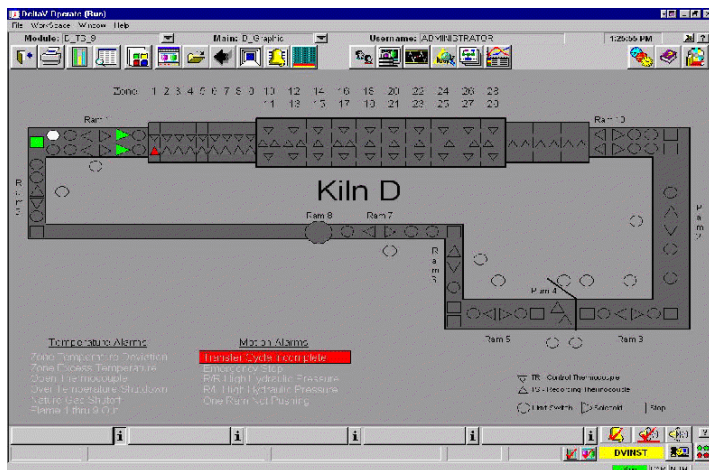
DeltaV Operate (Run)
File Workspace Window Help
Module: D_T3_9
Main: D_Graphic
Username: ADMINISTRATOR
1:25:56 PM

Zone: 1 2 3 4 5 6 7 8 9 10 11 12 13 14 15 16 17 18 19 20 21 22 23 24 25 26 27 28 29

Ram 1
Ram 10
Ram 2
Kiln D
Ram 8
Ram 7
Ram 6
Ram 9
Ram 4
Ram 5
Ram 3

Temperature Alarms
Zone Temperature Deviation
Zone Excess Temperature
Open Thermocouple
Over Temperature Shutdown
Natural Gas Shutoff
Flame 1 thru 9 Out

Motion Alarms
Transfer Cycle Complete
Emergency Stop
R/8 High Hydraulic Pressure
R/4 High Hydraulic Pressure
One Ram Not Pushing

TR - Control Thermocouple
TC - Recording Thermocouple
Limit Switch
Solenoid
Stop

i
i
i
i
i
DVINST